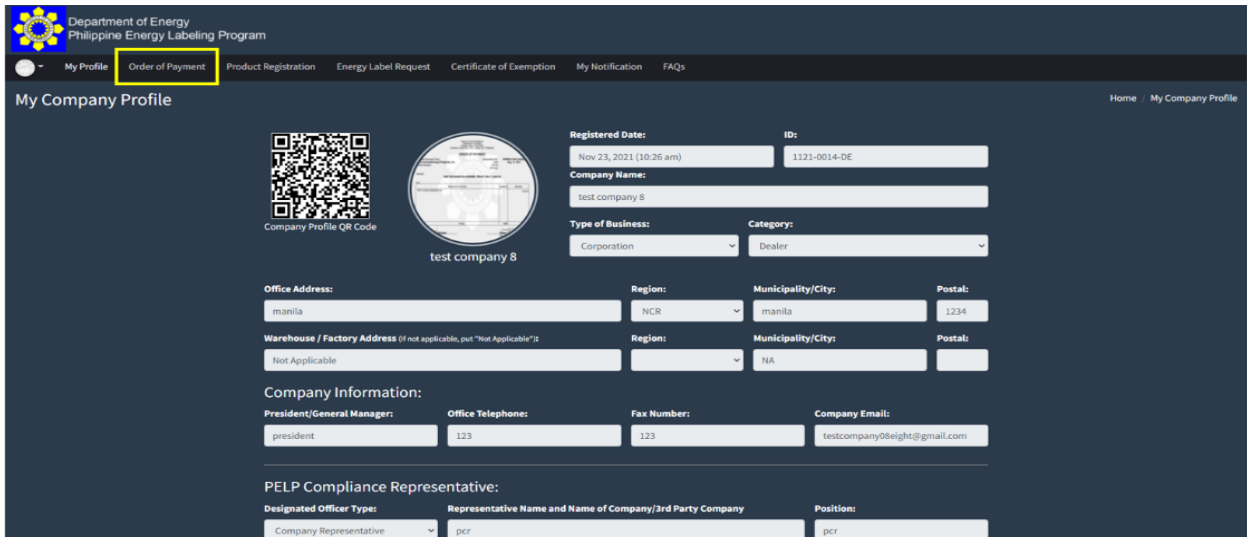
Department of Energy
Philippine Energy Labeling Program

My Profile | Order of Payment | Product Registration | Energy Label Request | Certificate of Exemption | My Notification | FAQs

My Company Profile

Home / My Company Profile

Company Profile QR Code

test company 8

Registered Date:
Nov 23, 2021 (10:26 am)

ID:
1121-0014-DE

Company Name:
test company 8

Type of Business:
Corporation

Category:
Dealer

Office Address:
manila

Region:
NCR

Municipality/City:
manila

Postal:
1234

Warehouse / Factory Address (If not applicable, put "Not Applicable")‡
Not Applicable

Region:

Municipality/City:
NA

Postal:

Company Information:

President/General Manager:
president

Office Telephone:
123

Fax Number:
123

Company Email:
testcompany08eight@gmail.com

PELP Compliance Representative:

Designated Officer Type:
Company Representative

Representative Name and Name of Company/3rd Party Company
pcr

Position:
pcr